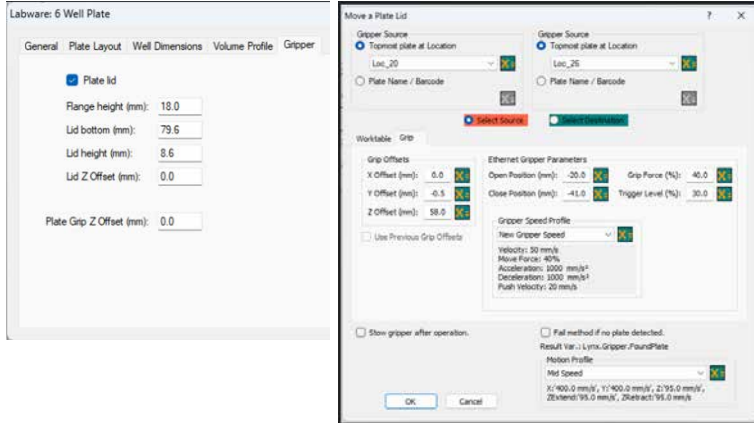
Labware: 6 Well Plate

General | Plate Layout | Well Dimensions | Volume Profile | Gripper

Plate lid

Flange height (mm): 18.0

Lid bottom (mm): 79.6

Lid height (mm): 8.6

Lid Z Offset (mm): 0.0

Plate Grip Z Offset (mm): 0.0

Move a Plate Lid ? X

Gripper Source
Topmost plate at Location
Loc_20
Plate Name / Barcode

Gripper Source
Topmost plate at Location
Loc_26
Plate Name / Barcode

Select Source | Select Destination

Worktable | Grip

Grip Offsets
X Offset (mm): 0.0
Y Offset (mm): -0.5
Z Offset (mm): 58.0
Use Previous Grip Offsets

Ethernet Gripper Parameters
Open Position (mm): -20.0
Close Position (mm): -41.0
Grip Force (%): 40.0
Trigger Level (%): 30.0

Gripper Speed Profile
New Gripper Speed
Velocity: 50 mm/s
Move Force: 40%
Acceleration: 1000 mm/s²
Deceleration: 1000 mm/s²
Push Velocity: 20 mm/s

Stow gripper after operation.

Fail method if no plate detected.
Result Var.: Lynx.Gripper.FoundPlate

Motion Profile
Mid Speed
X:'400.0 mm/s', Y:'400.0 mm/s', Z:'95.0 mm/s', ZExtend:'95.0 mm/s', ZRetract:'95.0 mm/s

OK | Cancel